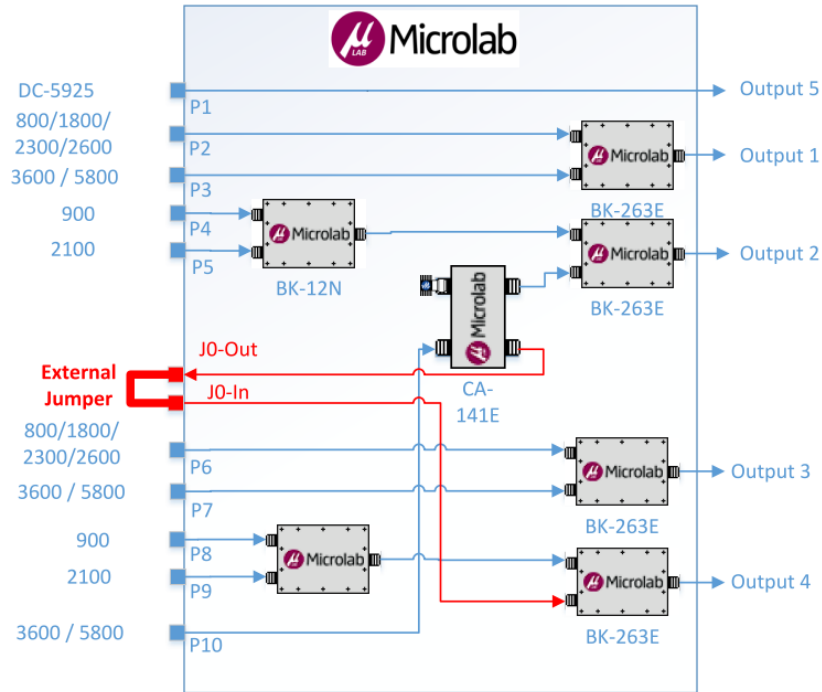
Microlab

DC-5925
P1
Output 5

800/1800/
2300/2600
P2
Microlab
Output 1

3600 / 5800
P3
BK-263E

900
P4
Microlab
Microlab
Output 2

2100
P5
BK-12N
BK-263E

Microlab

J0-Out
External
Jumper
J0-In
CA-
141E

800/1800/
2300/2600
P6
Microlab
Output 3

3600 / 5800
P7
BK-263E

900
P8
Microlab

2100
P9
Microlab
Output 4

3600 / 5800
P10
BK-263E